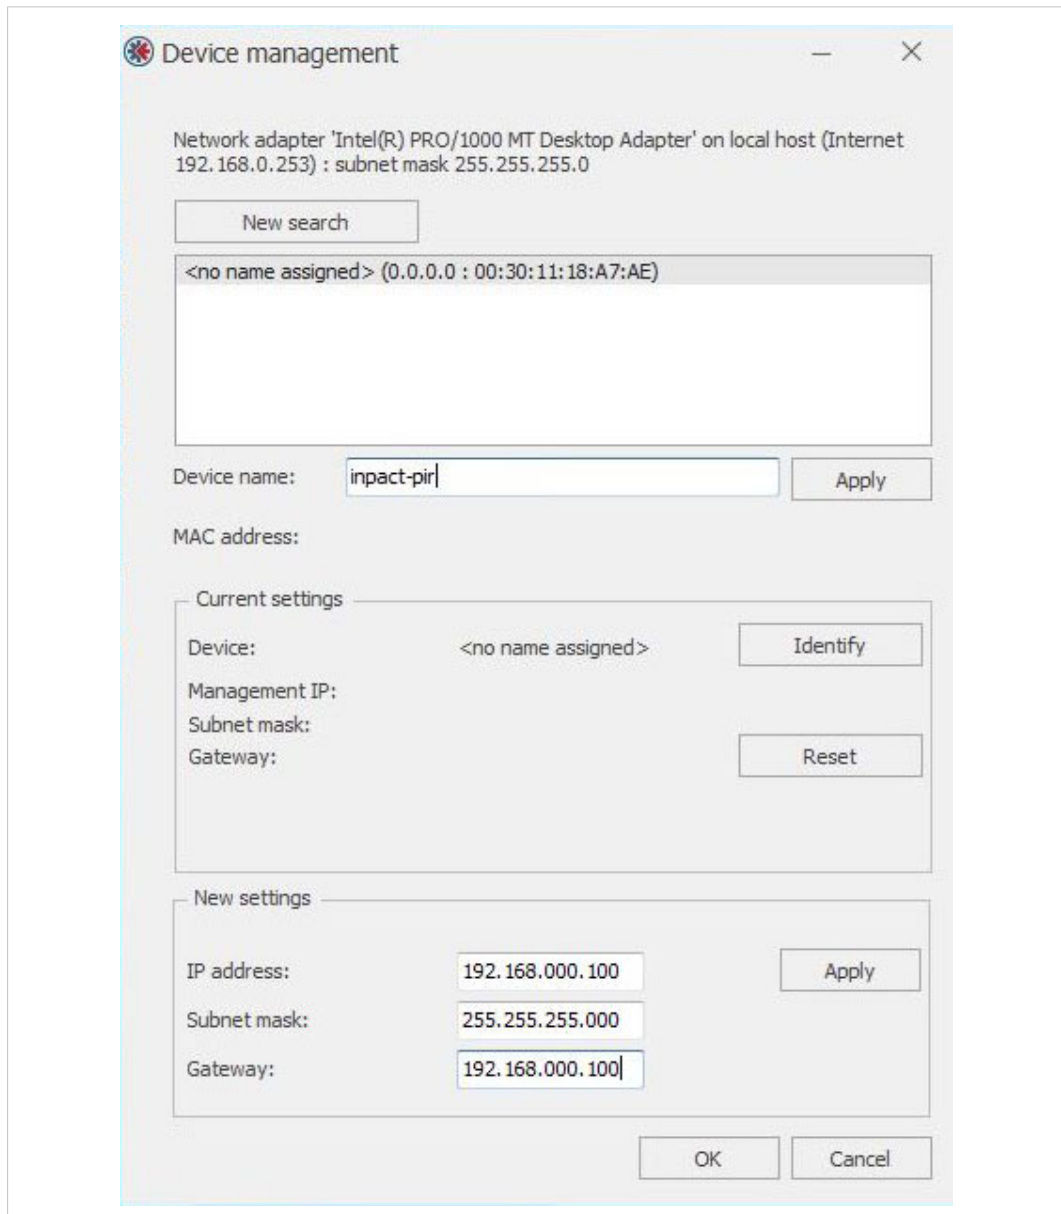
Device management

Network adapter 'Intel(R) PRO/1000 MT Desktop Adapter' on local host (Internet 192.168.0.253) : subnet mask 255.255.255.0

New search

<no name assigned> (0.0.0.0 : 00:30:11:18:A7:AE)

Device name: inpact-pir Apply

MAC address:

Current settings

Device: <no name assigned> Identify

Management IP:

Subnet mask:

Gateway: Reset

New settings

IP address: 192.168.000.100 Apply

Subnet mask: 255.255.255.000

Gateway: 192.168.000.100

OK Cancel